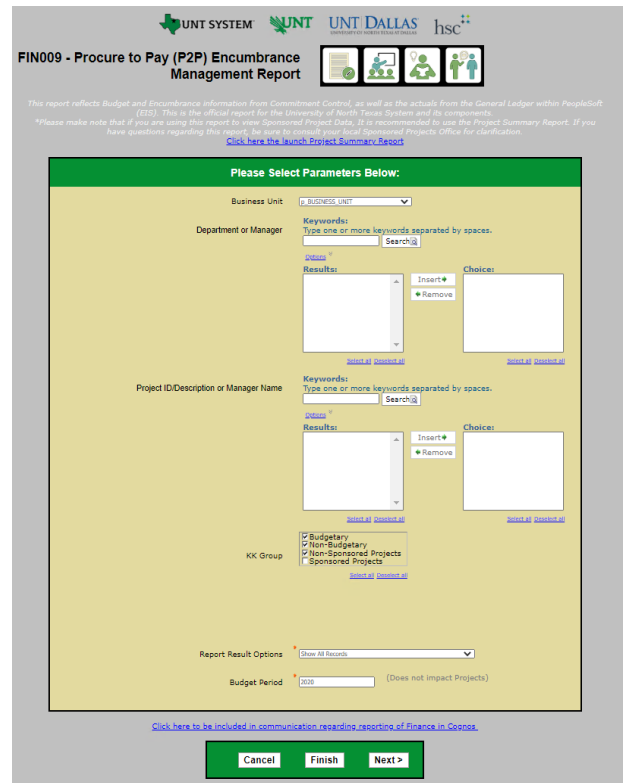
UNT SYSTEM UNT UNT DALLAS UNIVERSITY OF NORTH TEXAS AT DALLAS hsc

FIN009 - Procure to Pay (P2P) Encumbrance Management Report

This report reflects Budget and Encumbrance information from Commitment Control, as well as the actuals from the General Ledger within PeopleSoft (EIS). This is the official report for the University of North Texas System and its components.
*Please make note that if you are using this report to view Sponsored Project Data, It is recommended to use the Project Summary Report. If you have questions regarding this report, be sure to consult your local Sponsored Projects Office for clarification.
Click here the launch Project Summary Report

Please Select Parameters Below:

Business Unit p_BUSINESS_UNIT

Department or Manager
Keywords:
Type one or more keywords separated by spaces.
Search
Options
Results:
Insert
Remove
Choice:
Select all Deselect all
Select all Deselect all

Project ID/Description or Manager Name
Keywords:
Type one or more keywords separated by spaces.
Search
Options
Results:
Insert
Remove
Choice:
Select all Deselect all
Select all Deselect all

KK Group
Budgetary
Non-Budgetary
Non-Sponsored Projects
Sponsored Projects
Select all Deselect all

Report Result Options Show All Records

Budget Period 2020 (Does not impact Projects)

Click here to be included in communication regarding reporting of Finance in Cognos

Cancel Finish Next >